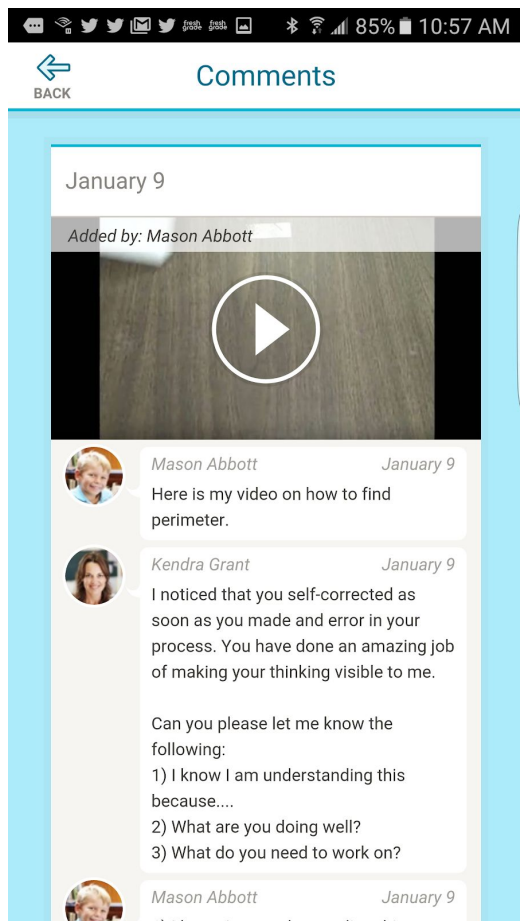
fresh grade fresh grade 85% 10:57 AM

BACK

Comments

January 9

Added by: Mason Abbott

Mason Abbott January 9

Here is my video on how to find perimeter.

Kendra Grant January 9

I noticed that you self-corrected as soon as you made and error in your process. You have done an amazing job of making your thinking visible to me.

Can you please let me know the following:
1) I know I am understanding this because....
2) What are you doing well?
3) What do you need to work on?

Mason Abbott January 9

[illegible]